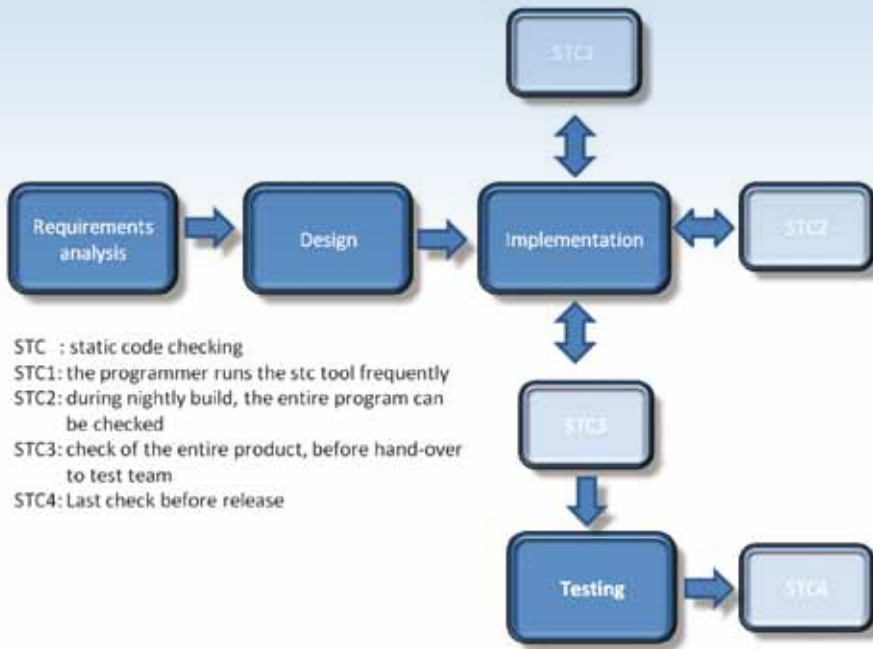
STC1

Requirements analysis

Design

Implementation

STC2

STC : static code checking
STC1: the programmer runs the stc tool frequently
STC2: during nightly build, the entire program can be checked
STC3: check of the entire product, before hand-over to test team
STC4: Last check before release

STC3

Testing

STC4